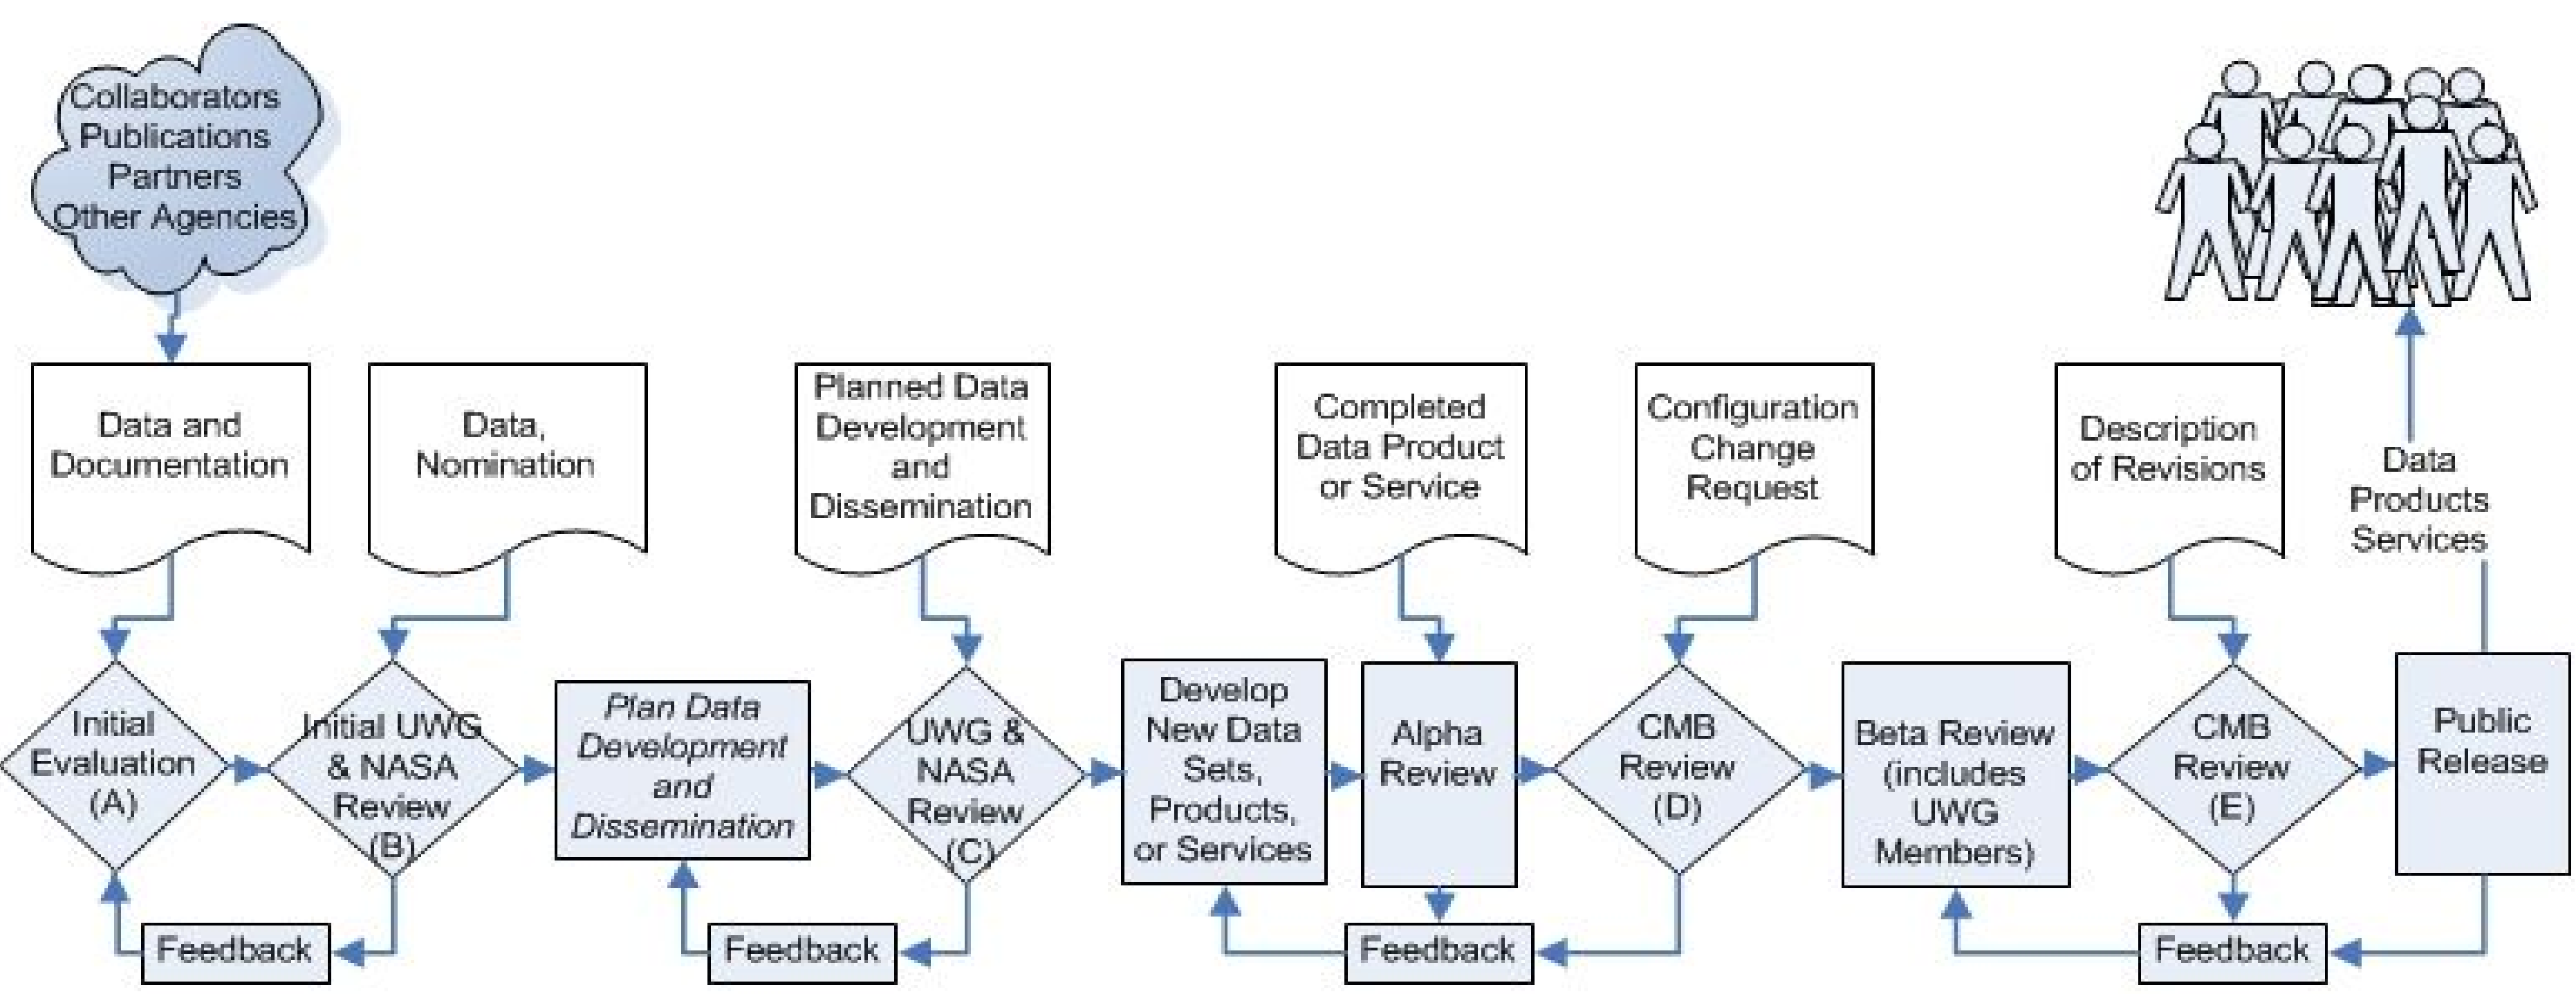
Collaborators
Publications
Partners
Other Agencies

Data and Documentation

Data, Nomination

Planned Data Development and Dissemination

Completed Data Product or Service

Configuration Change Request

Description of Revisions

Data Products Services

Initial Evaluation (A)

Initial UWG & NASA Review (B)

Plan Data Development and Dissemination

UWG & NASA Review (C)

Develop New Data Sets, Products, or Services

Alpha Review

CMB Review (D)

Beta Review (includes UWG Members)

CMB Review (E)

Public Release

Feedback

Feedback

Feedback

Feedback